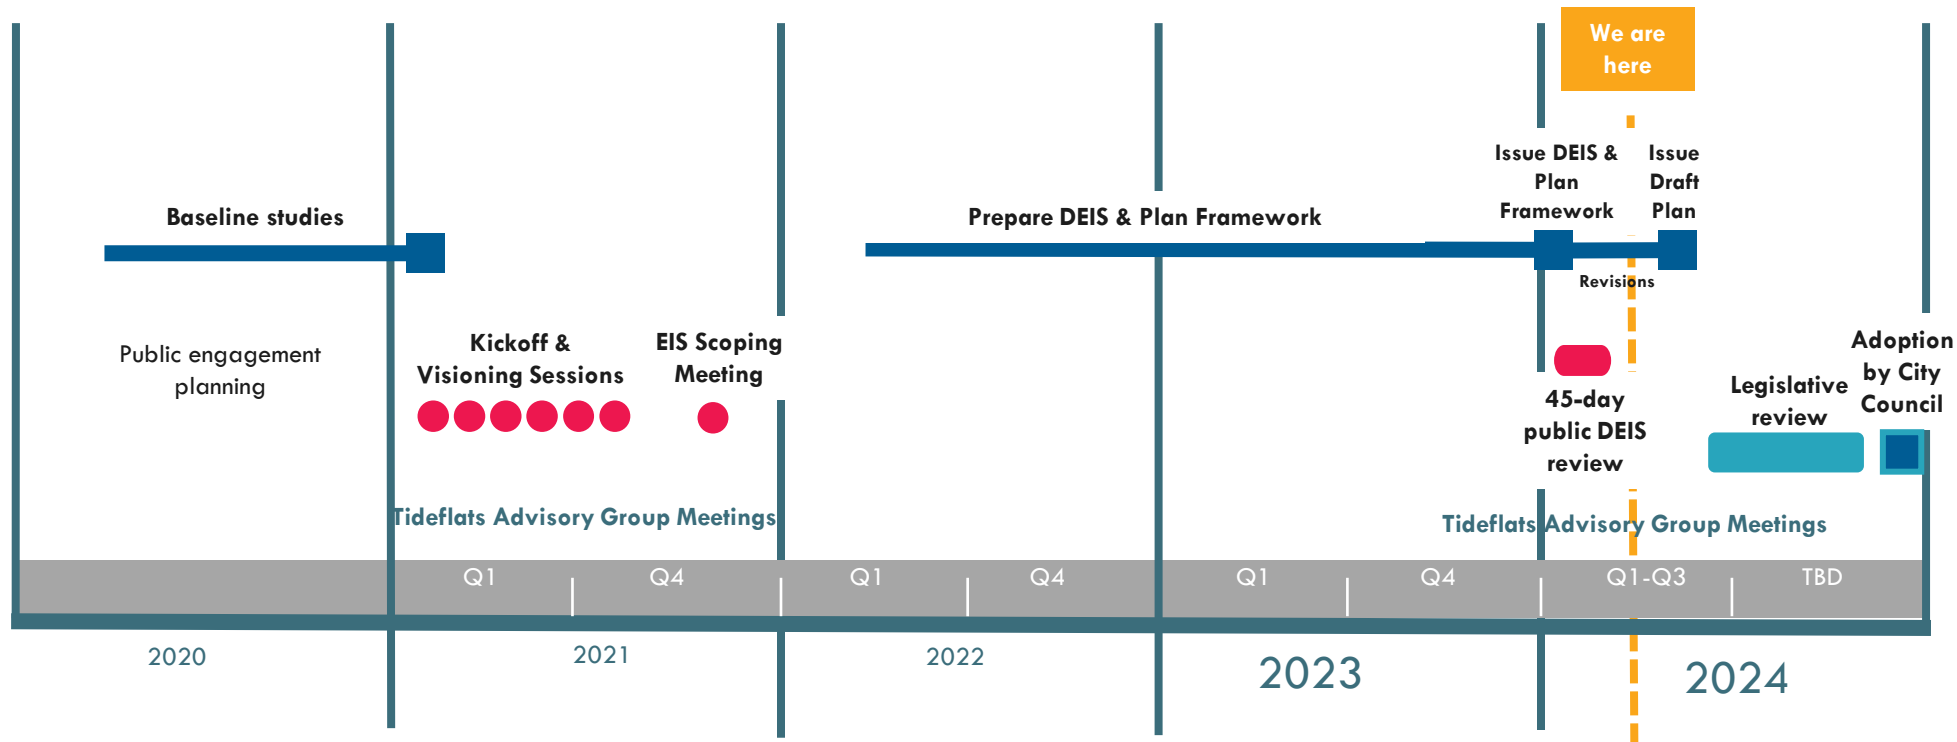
We are here

Baseline studies

Prepare DEIS & Plan Framework

Issue DEIS & Plan Framework

Issue Draft Plan

Revisions

Public engagement planning

Kickoff & Visioning Sessions

EIS Scoping Meeting

45-day public DEIS review

Legislative review

Adoption by City Council

Tideflats Advisory Group Meetings

Tideflats Advisory Group Meetings

| Q1 | Q4 | Q1 | Q4 | Q1 | Q4 | Q1-Q3 | TBD |
|---|---|---|---|---|---|---|---|

2020

2021

2022

2023

2024